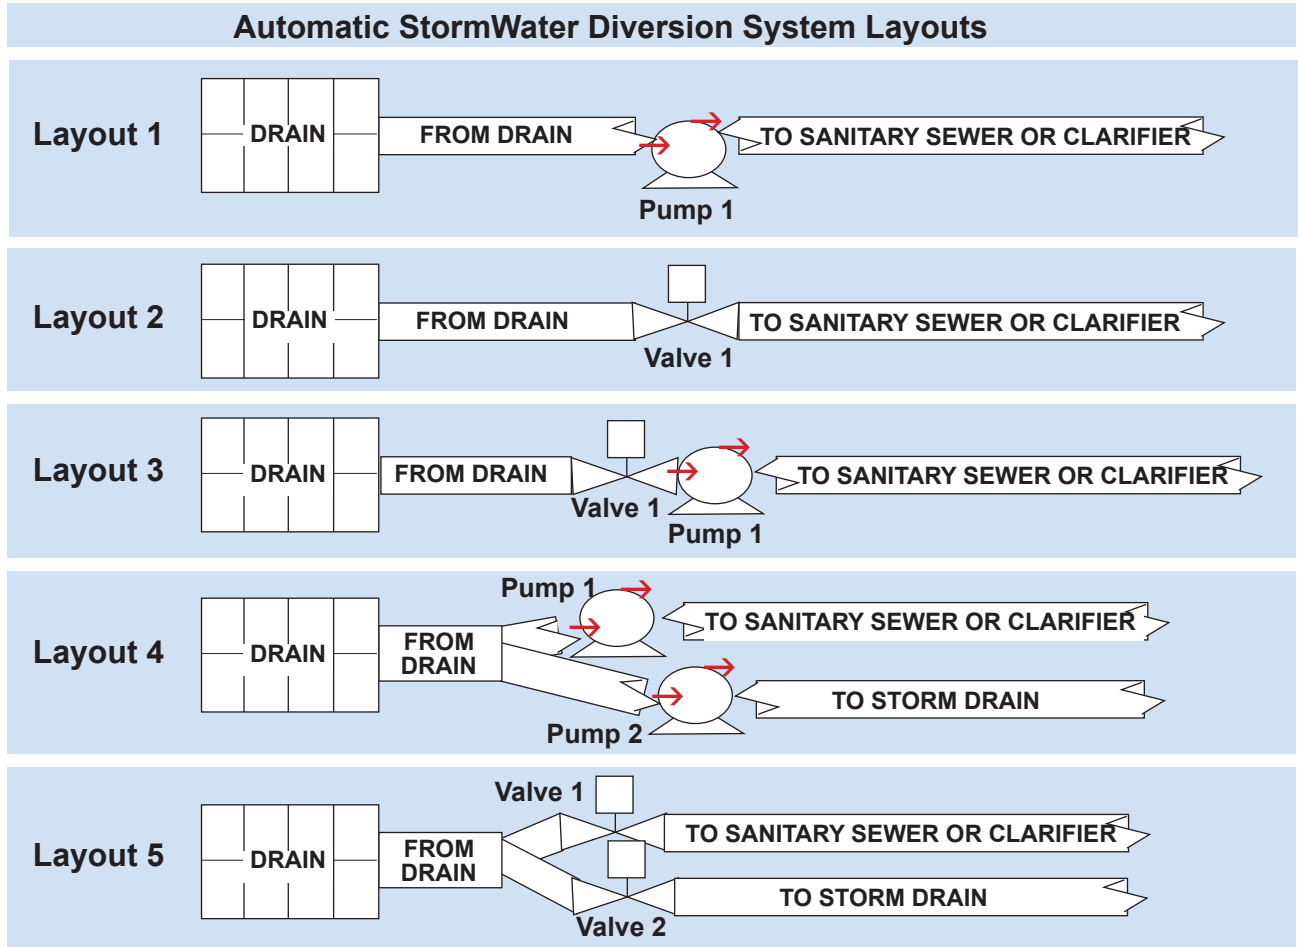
Automatic StormWater Diversion System Layouts

Layout 1
DRAIN
FROM DRAIN
TO SANITARY SEWER OR CLARIFIER
Pump 1

Layout 2
DRAIN
FROM DRAIN
TO SANITARY SEWER OR CLARIFIER
Valve 1

Layout 3
DRAIN
FROM DRAIN
TO SANITARY SEWER OR CLARIFIER
Valve 1
Pump 1

Layout 4
DRAIN
FROM DRAIN
Pump 1
TO SANITARY SEWER OR CLARIFIER
TO STORM DRAIN
Pump 2

Layout 5
DRAIN
FROM DRAIN
Valve 1
TO SANITARY SEWER OR CLARIFIER
TO STORM DRAIN
Valve 2